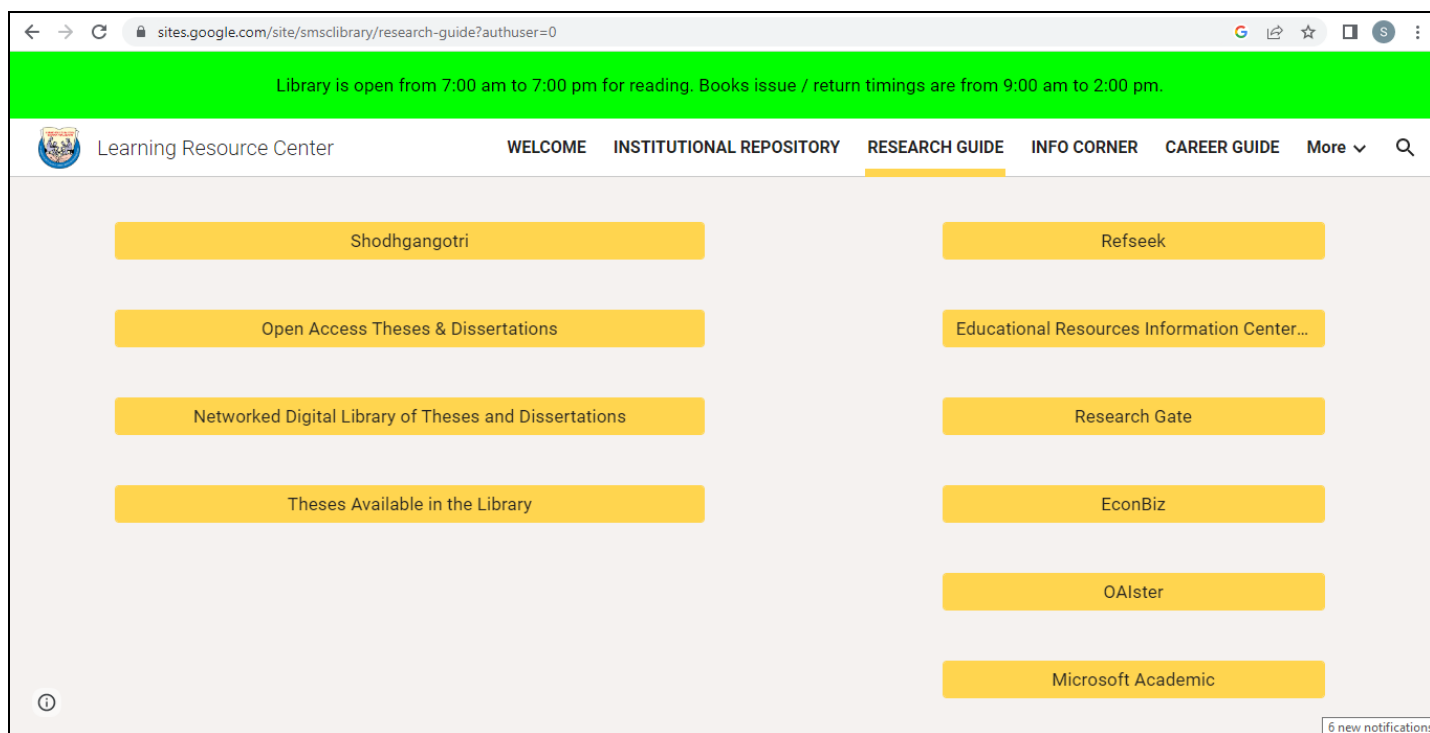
sites.google.com/site/smsclibrary/research-guide?authuser=0

S

Library is open from 7:00 am to 7:00 pm for reading. Books issue / return timings are from 9:00 am to 2:00 pm.

Learning Resource Center

WELCOME INSTITUTIONAL REPOSITORY RESEARCH GUIDE INFO CORNER CAREER GUIDE More

Shodhgangotri

Open Access Theses & Dissertations

Networked Digital Library of Theses and Dissertations

Theses Available in the Library

Refseek

Educational Resources Information Center...

Research Gate

EconBiz

OAIster

Microsoft Academic

6 new notification